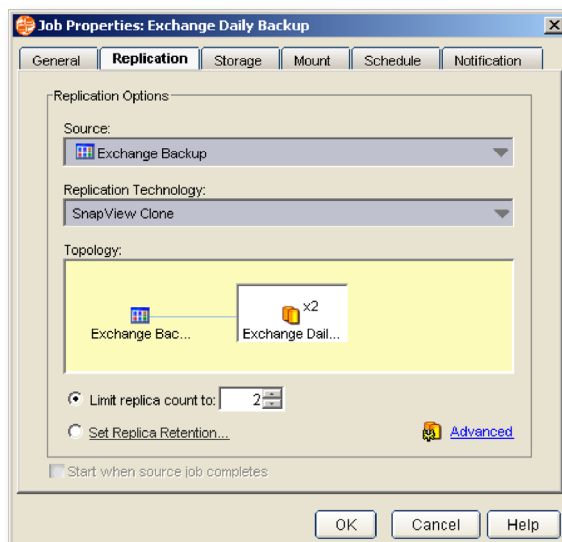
Job Properties: Exchange Daily Backup

General | Replication | Storage | Mount | Schedule | Notification

Replication Options

Source:

Exchange Backup

Replication Technology:

SnapView Clone

Topology:

Exchange Bac...

x2
Exchange Dail...

Limit replica count to: 2

Set Replica Retention...

Advanced

Start when source job completes

OK | Cancel | Help